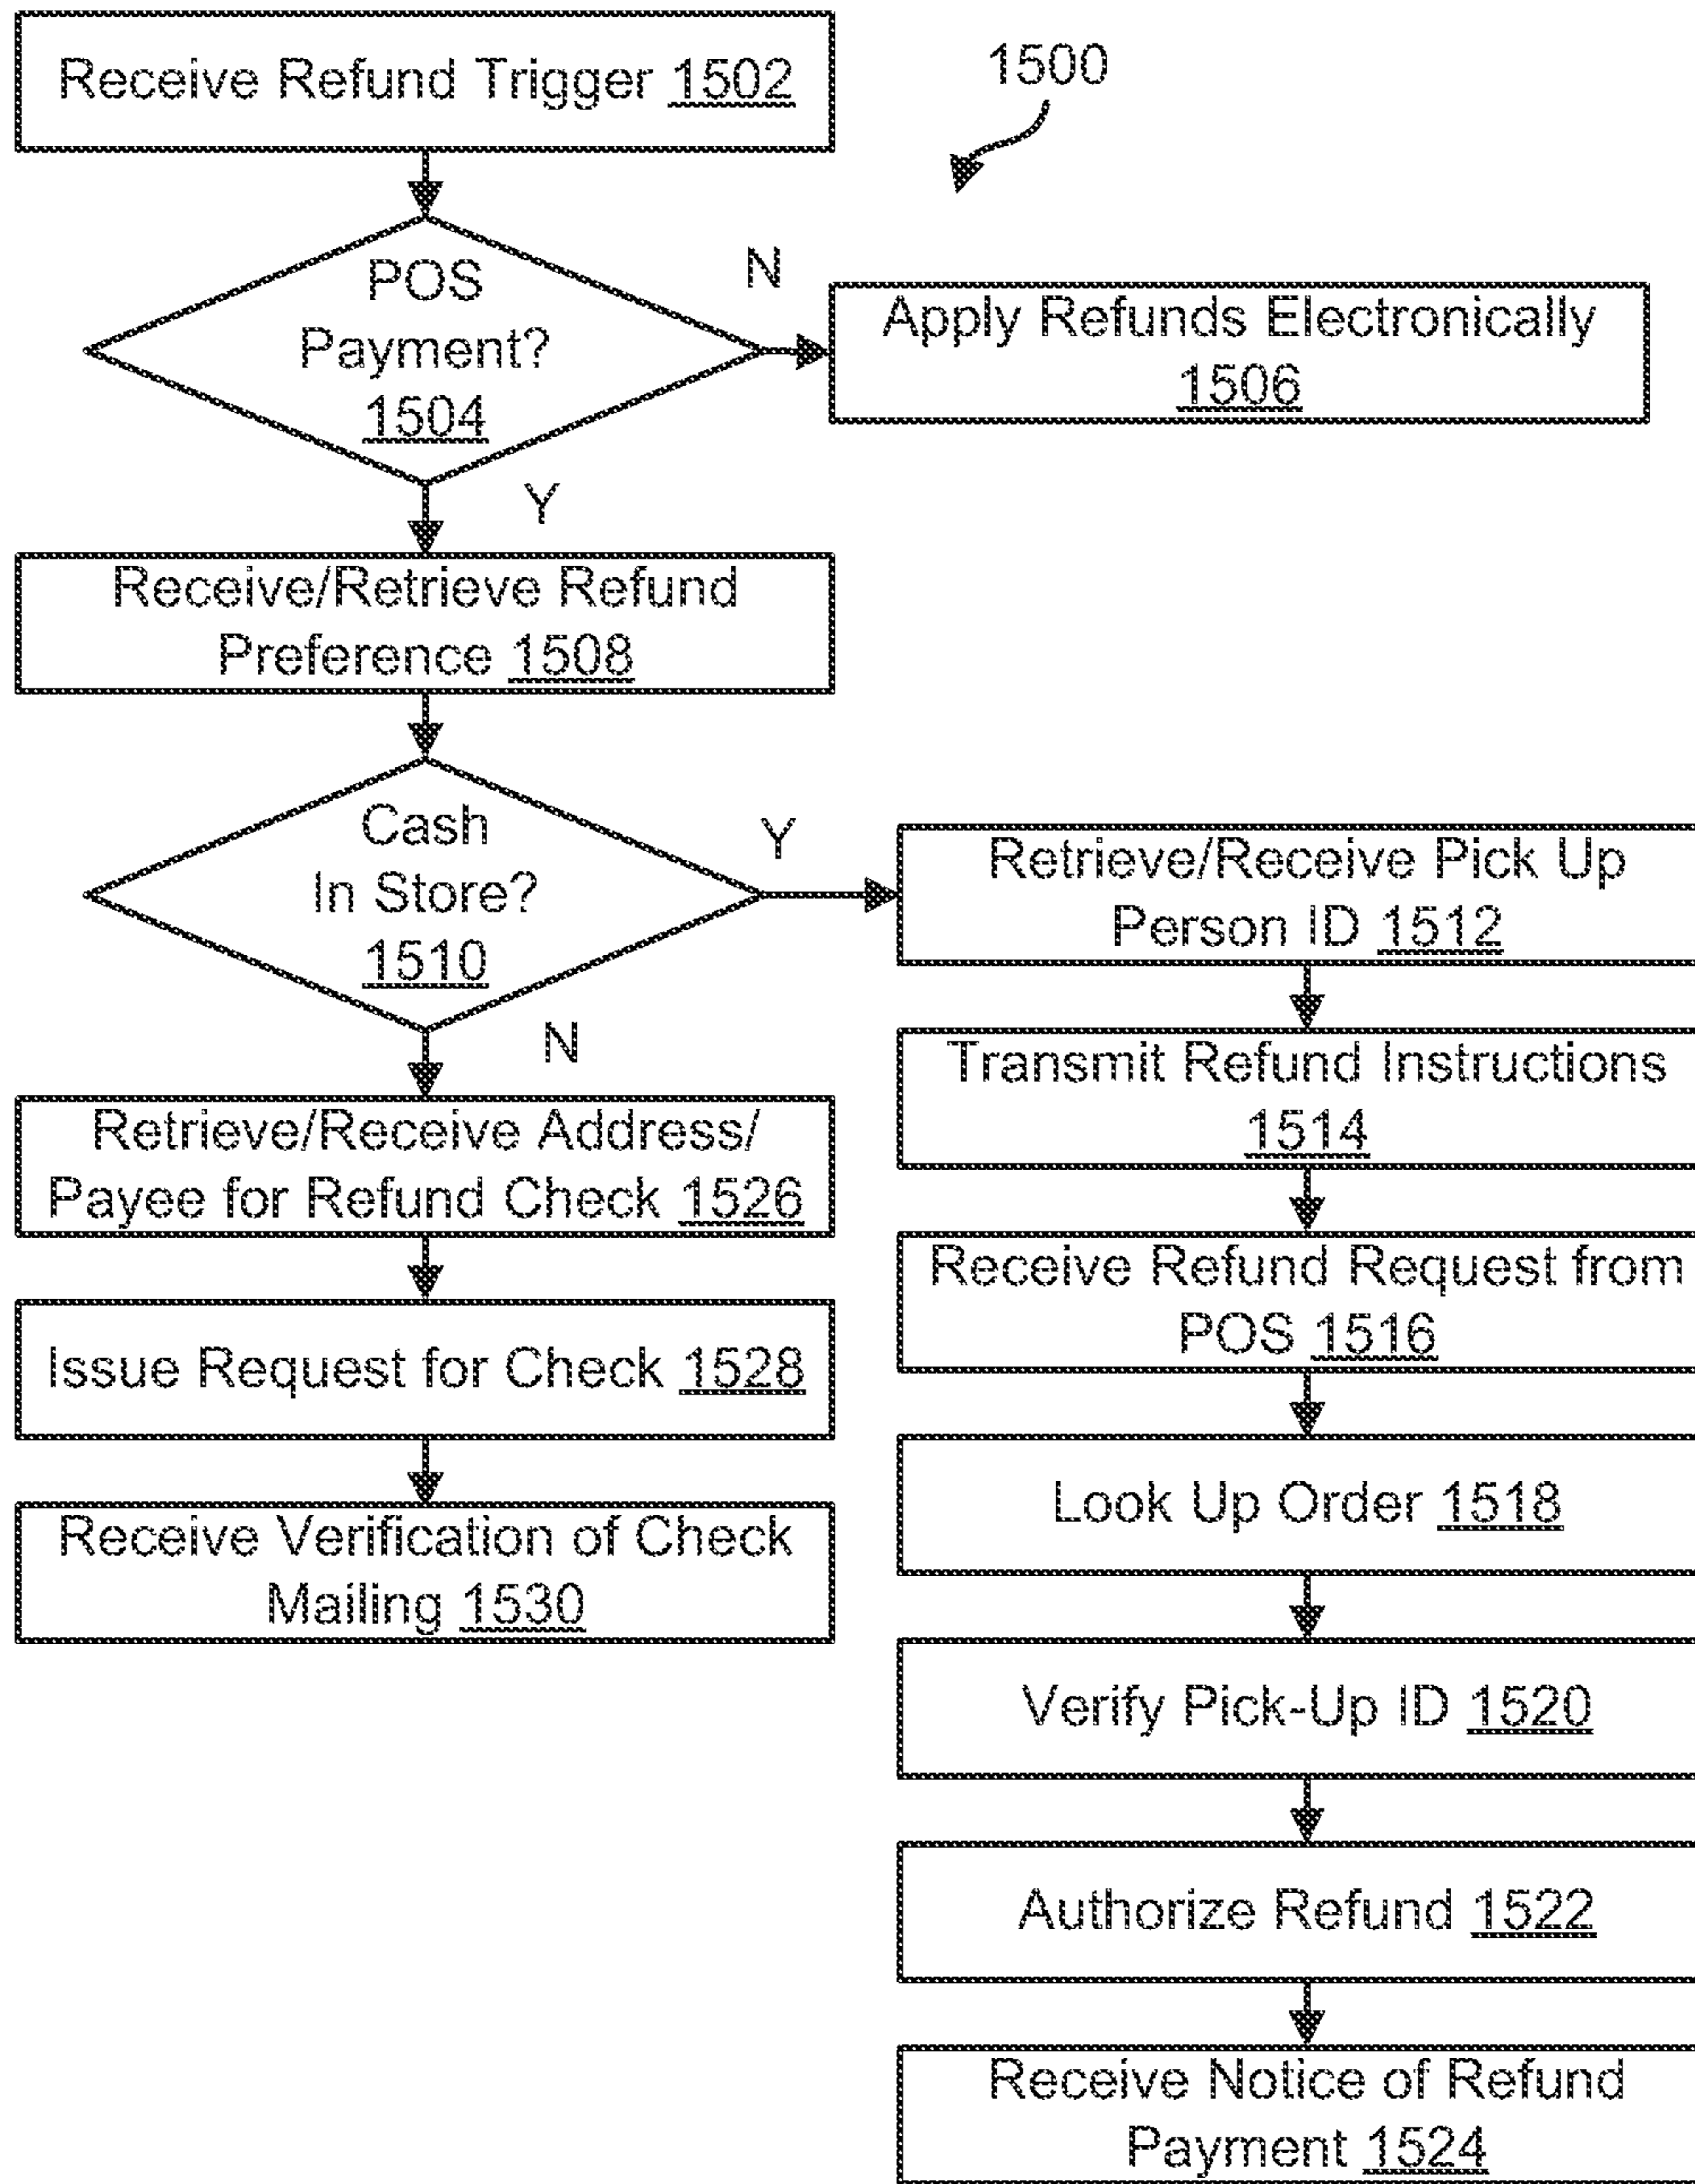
1500

Receive Refund Trigger 1502

POS Payment? 1504

N

Apply Refunds Electronically 1506

Y

Receive/Retrieve Refund Preference 1508

Cash In Store? 1510

Y

Retrieve/Receive Pick Up Person ID 1512

N

Transmit Refund Instructions 1514

Retrieve/Receive Address/ Payee for Refund Check 1526

Receive Refund Request from POS 1516

Issue Request for Check 1528

Look Up Order 1518

Receive Verification of Check Mailing 1530

Verify Pick-Up ID 1520

Authorize Refund 1522

Receive Notice of Refund Payment 1524